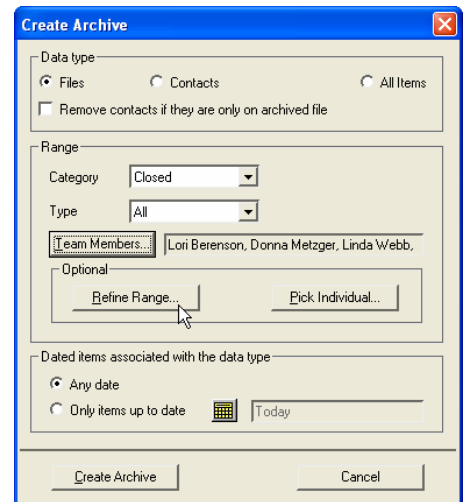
Create Archive

Data type

Files

Contacts

All Items

Remove contacts if they are only on archived file

Range

Category Closed

Type All

Team Members... Lori Berenson, Donna Metzger, Linda Webb,

Optional

Refine Range...

Pick Individual...

Dated items associated with the data type

Any date

Only items up to date

Today

Create Archive

Cancel